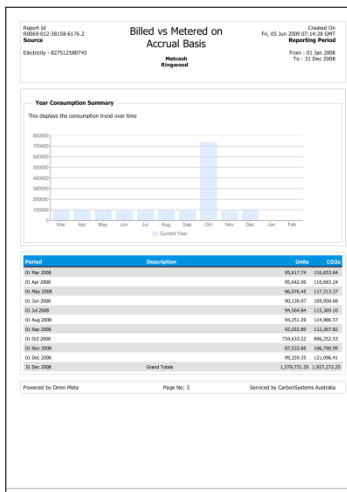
Report Id
R0069-012-38158-6176.2
Source

Electricity - 827512580743

Billed vs Metered on Accrual Basis

Metcash
Ringwood

Created On
Fri, 05 Jun 2009 07:14:28 GMT
Reporting Period

From : 01 Jan 2008
To : 31 Dec 2008

Year Consumption Summary

This displays the consumption trend over time

800000
700000
600000
500000
400000
300000
200000
100000
0

Mar Apr May Jun Jul Aug Sep Oct Nov Dec Jan Feb

Current Year

| Period | Description | Units | CO2e |
|---|---|---|---|
| 01 Mar 2008 | | 95,617.74 | 116,053.84 |
| 01 Apr 2008 | | 95,642.00 | 116,083.24 |
| 01 May 2008 | | 96,676.45 | 117,213.27 |
| 01 Jun 2008 | | 90,130.07 | 109,558.68 |
| 01 Jul 2008 | | 94,564.84 | 115,369.10 |
| 01 Aug 2008 | | 94,251.20 | 114,986.57 |
| 01 Sep 2008 | | 92,022.80 | 112,267.82 |
| 01 Oct 2008 | | 734,633.22 | 896,252.53 |
| 01 Nov 2008 | | 87,533.60 | 106,790.99 |
| 01 Dec 2008 | | 99,259.35 | 121,096.41 |
| 31 Dec 2008 | Grand Totals | 1,579,731.35 | 1,927,272.25 |

Powered by Omni Meta

Page No: 3

Serviced by CarbonSystems Australia